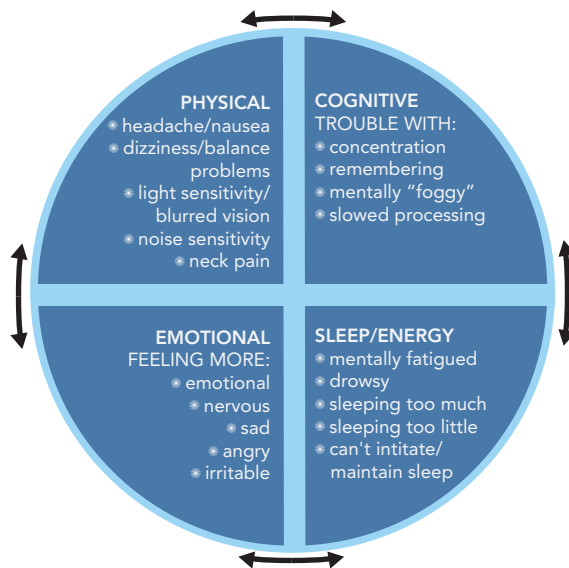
PHYSICAL
headache/nausea
dizziness/balance problems
light sensitivity/ blurred vision
noise sensitivity
neck pain

COGNITIVE
TROUBLE WITH:
concentration
remembering
mentally "foggy"
slowed processing

EMOTIONAL
FEELING MORE:
emotional
nervous
sad
angry
irritable

SLEEP/ENERGY
mentally fatigued
drowsy
sleeping too much
sleeping too little
can't intitate/ maintain sleep